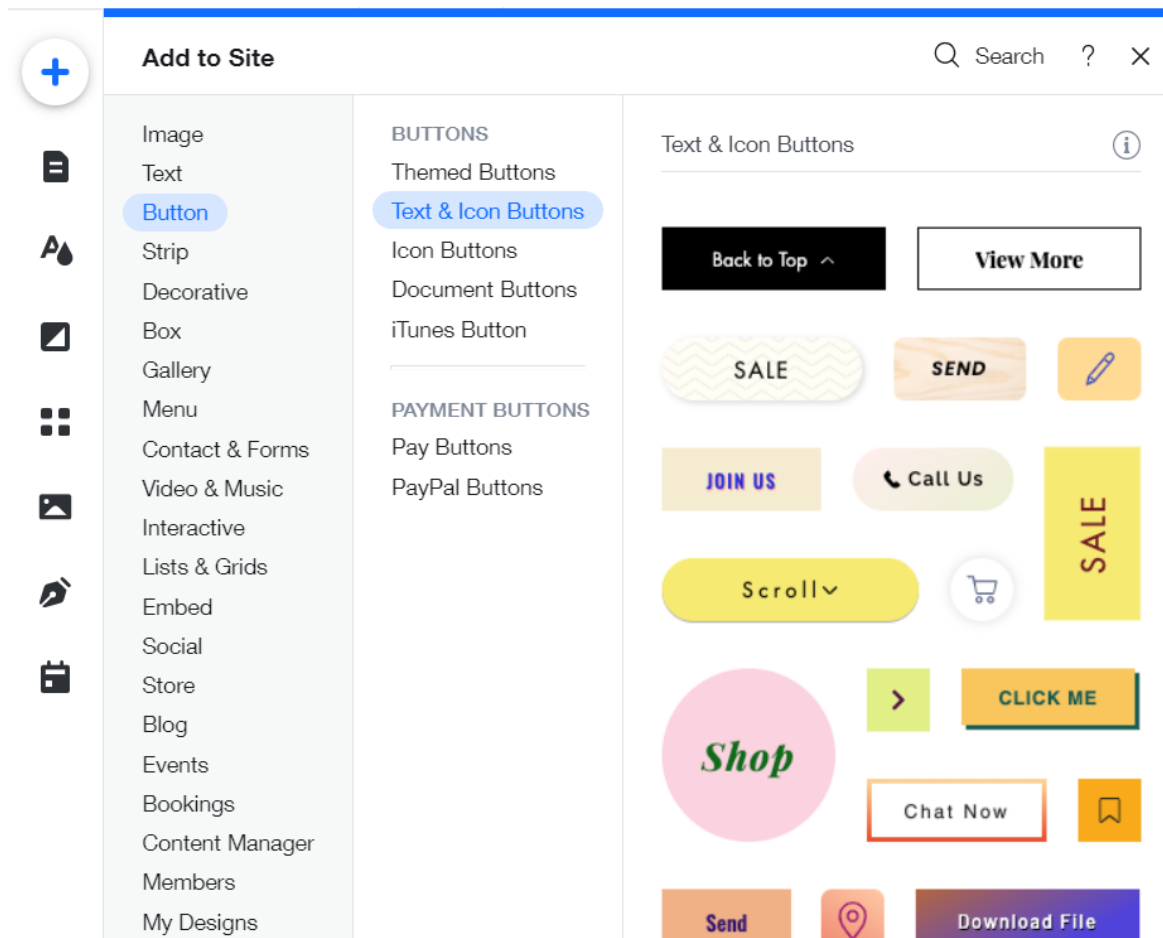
Add to Site

Search ? ×

Image
Text
Button
Strip
Decorative
Box
Gallery
Menu
Contact & Forms
Video & Music
Interactive
Lists & Grids
Embed
Social
Store
Blog
Events
Bookings
Content Manager
Members
My Designs

BUTTONS
Themed Buttons
Text & Icon Buttons
Icon Buttons
Document Buttons
iTunes Button

PAYMENT BUTTONS
Pay Buttons
PayPal Buttons

Text & Icon Buttons

Back to Top
View More
SALE
SEND
JOIN US
Call Us
SALE
Scroll
Shop
CLICK ME
Chat Now
Send
Download File